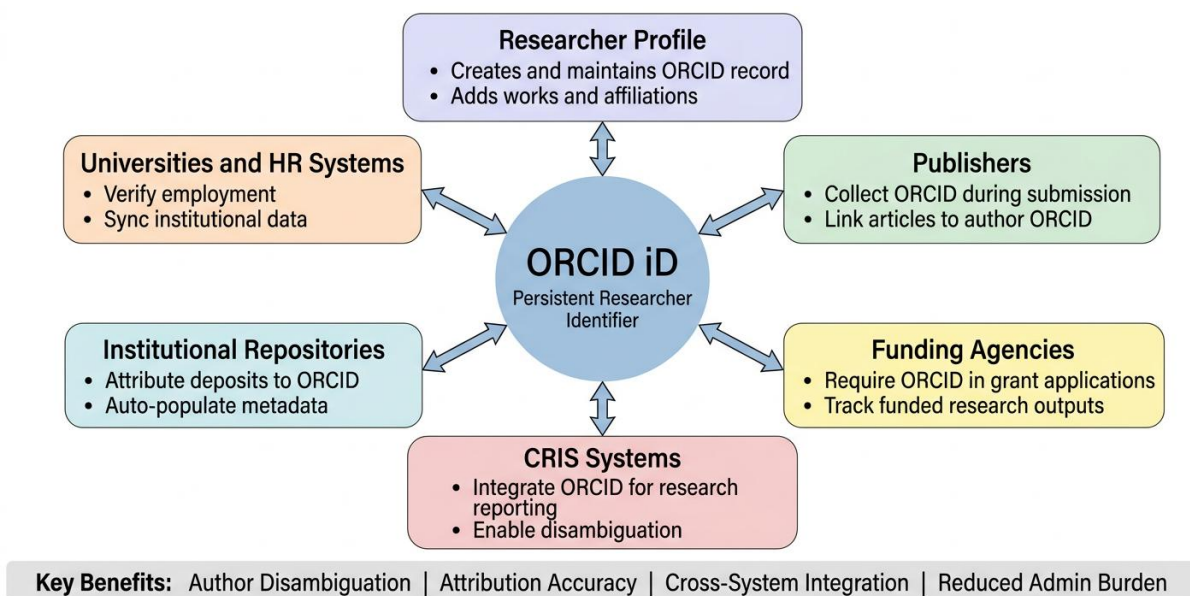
Researcher Profile
• Creates and maintains ORCID record
• Adds works and affiliations

Universities and HR Systems
• Verify employment
• Sync institutional data

Publishers
• Collect ORCID during submission
• Link articles to author ORCID

ORCID iD
Persistent Researcher Identifier

Institutional Repositories
• Attribute deposits to ORCID
• Auto-populate metadata

Funding Agencies
• Require ORCID in grant applications
• Track funded research outputs

CRIS Systems
• Integrate ORCID for research reporting
• Enable disambiguation

Key Benefits: Author Disambiguation | Attribution Accuracy | Cross-System Integration | Reduced Admin Burden